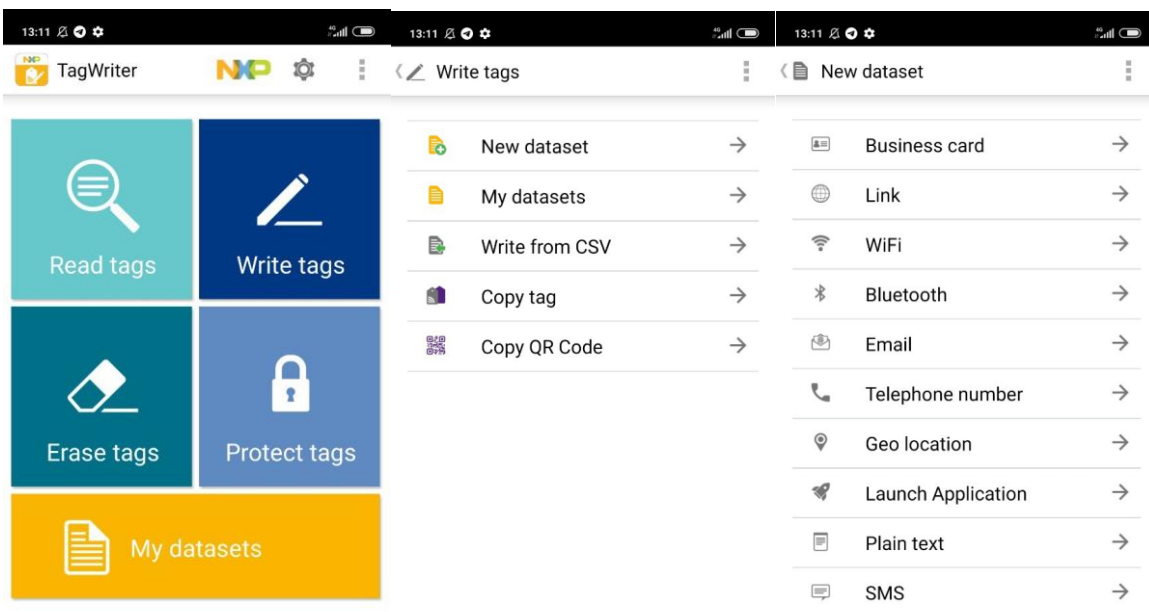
13:11

NXP TagWriter

NXP

Read tags

Write tags

Erase tags

Protect tags

My datasets

13:11

Write tags

New dataset →

My datasets →

Write from CSV →

Copy tag →

Copy QR Code →

13:11

New dataset

Business card →

Link →

WiFi →

Bluetooth →

Email →

Telephone number →

Geo location →

Launch Application →

Plain text →

SMS →